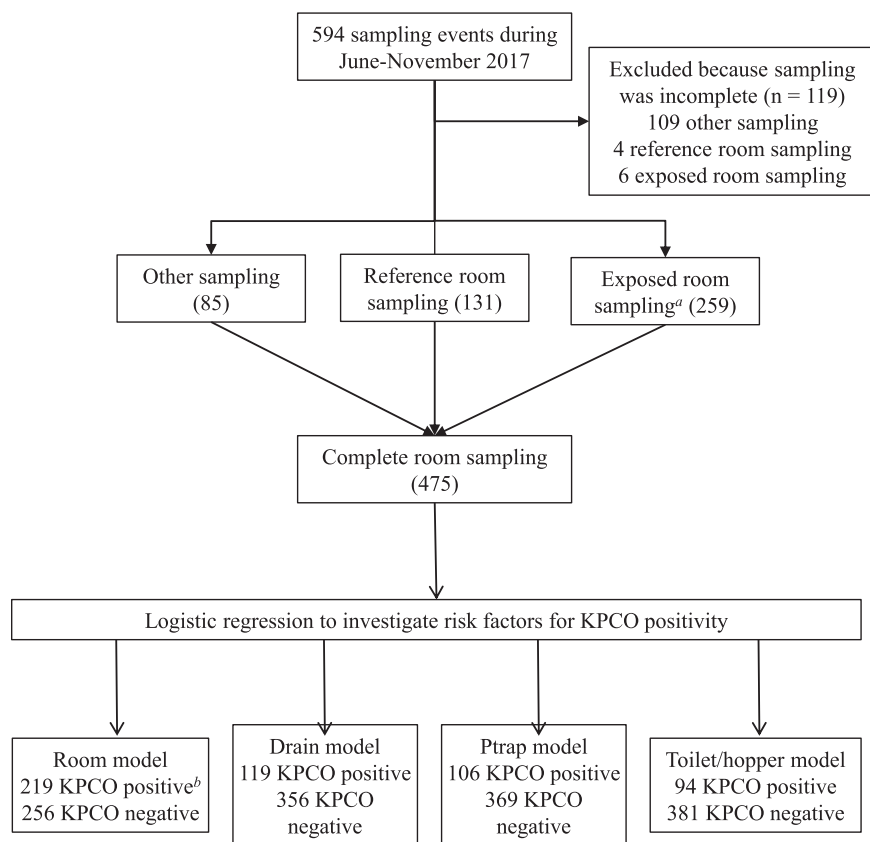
594 sampling events during June-November 2017

Excluded because sampling was incomplete (n = 119)
109 other sampling
4 reference room sampling
6 exposed room sampling

Other sampling (85)

Reference room sampling (131)

Exposed room sampling$^{a}$ (259)

Complete room sampling (475)

Logistic regression to investigate risk factors for KPCO positivity

Room model
219 KPCO positive$^{b}$
256 KPCO negative

Drain model
119 KPCO positive
356 KPCO negative

Ptrap model
106 KPCO positive
369 KPCO negative

Toilet/hopper model
94 KPCO positive
381 KPCO negative